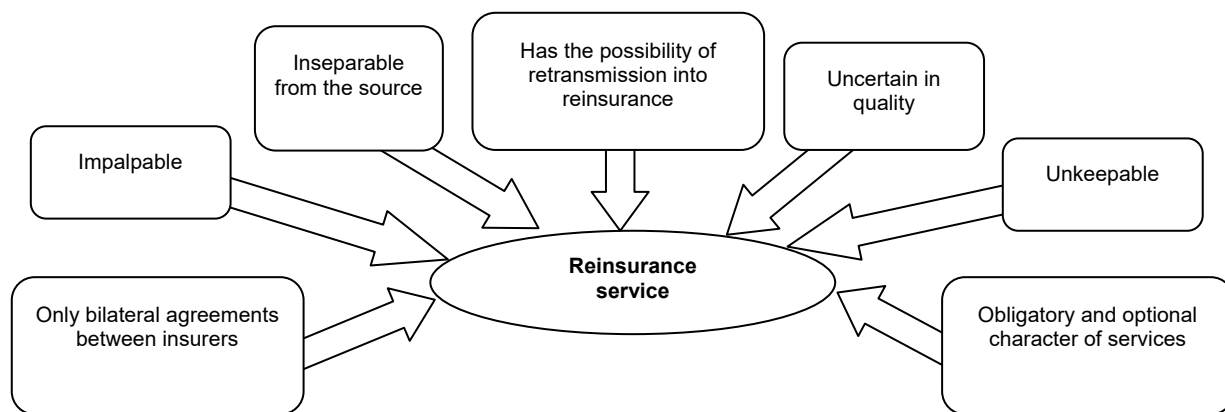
Inseparable from the source

Has the possibility of retransmission into reinsurance

Uncertain in quality

Impalpable

Unkeepable

Reinsurance service

Only bilateral agreements between insurers

Obligatory and optional character of services